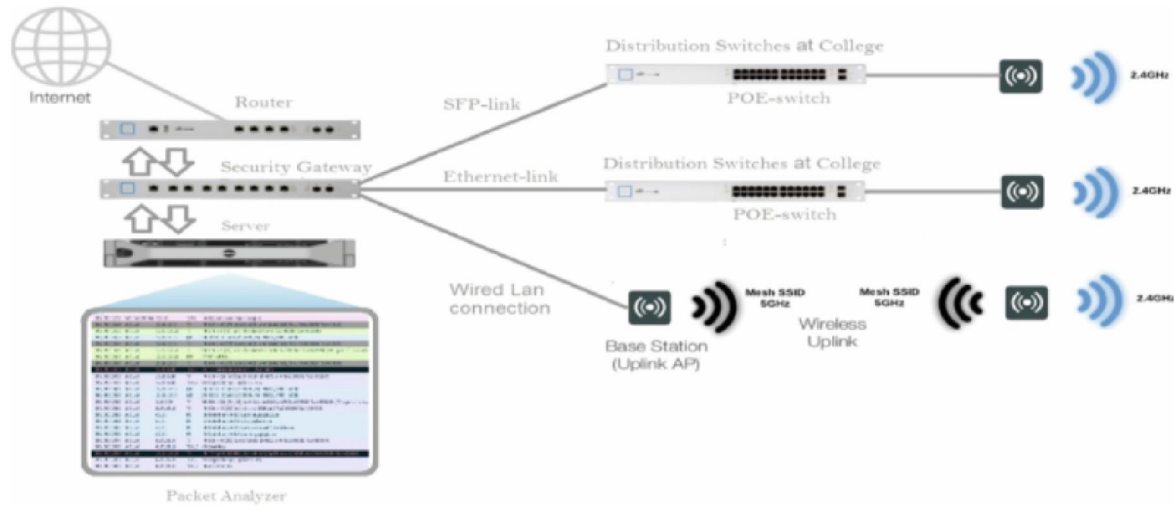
Internet

Router

Security Gateway

Server

Packet Analyzer

SFP-link

Ethernet-link

Wired Lan connection

Distribution Switches at College

POE-switch

2.4GHz

Distribution Switches at College

POE-switch

2.4GHz

Base Station (Uplink AP)

Mesh SSID 5GHz

Wireless Uplink

Mesh SSID 5GHz

2.4GHz